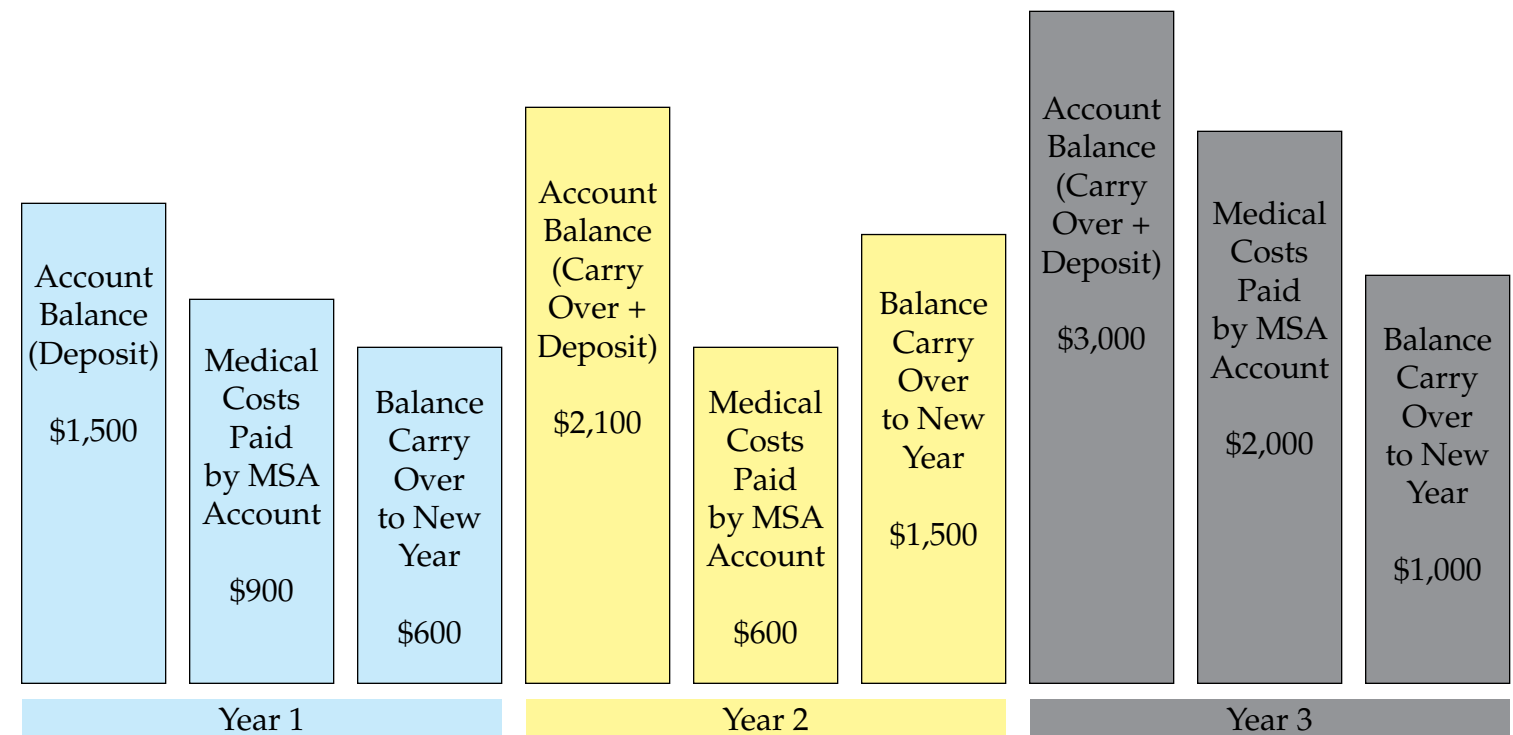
Account Balance (Deposit)

$1,500

Medical Costs Paid by MSA Account

$900

Balance Carry Over to New Year

$600

Year 1

Account Balance (Carry Over + Deposit)

$2,100

Medical Costs Paid by MSA Account

$600

Balance Carry Over to New Year

$1,500

Year 2

Account Balance (Carry Over + Deposit)

$3,000

Medical Costs Paid by MSA Account

$2,000

Balance Carry Over to New Year

$1,000

Year 3